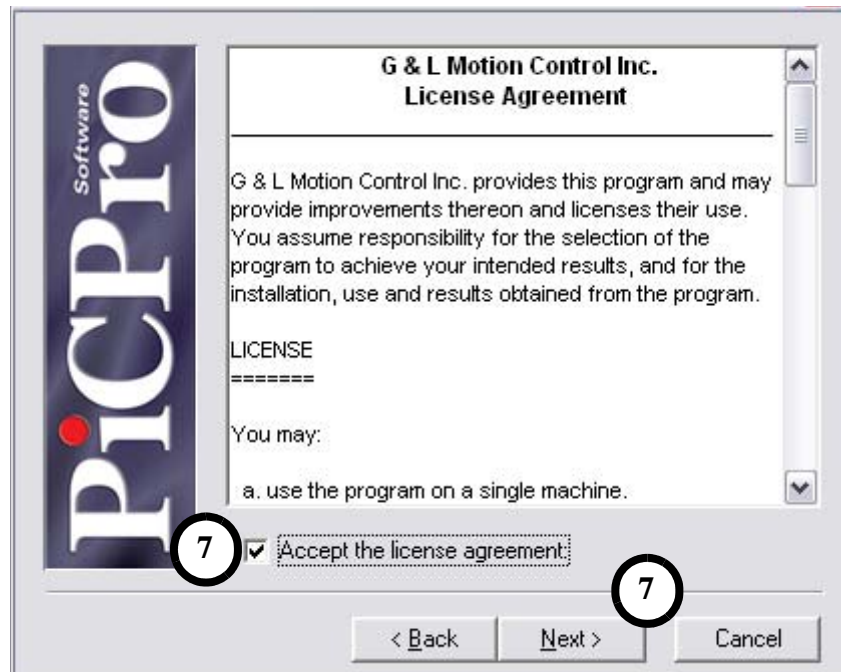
PiCPro
Software

G & L Motion Control Inc.
License Agreement

G & L Motion Control Inc. provides this program and may provide improvements thereon and licenses their use. You assume responsibility for the selection of the program to achieve your intended results, and for the installation, use and results obtained from the program.

LICENSE
=======

You may:

a. use the program on a single machine.

7

Accept the license agreement

7

< Back

Next >

Cancel